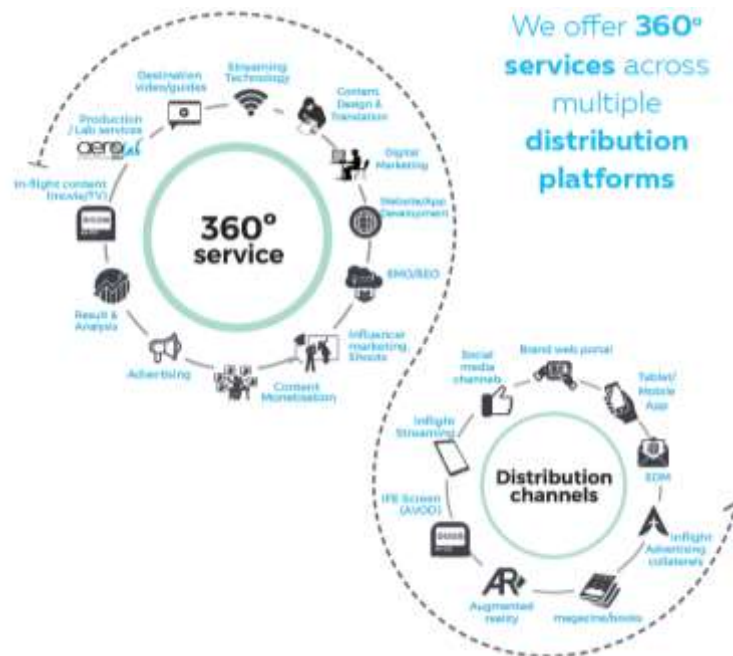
We offer **360° services** across multiple **distribution platforms**

360° service

Streaming Technology

Content Design & Translation

Digital Marketing

Website/App Development

SMO/SEO

Influencer marketing, Shoots

Content Monetisation

Advertising

Result & Analysis

In-flight content (movie/TV)

Production /Lab services

aero

Destination video/guides

Distribution channels

Brand web portal

Tablet/ Mobile App

EDM

Inflight Advertising collaterals

magazine/books

Augmented reality

AR

IFE Screen (AVOD)

Inflight Streaming

Social media channels